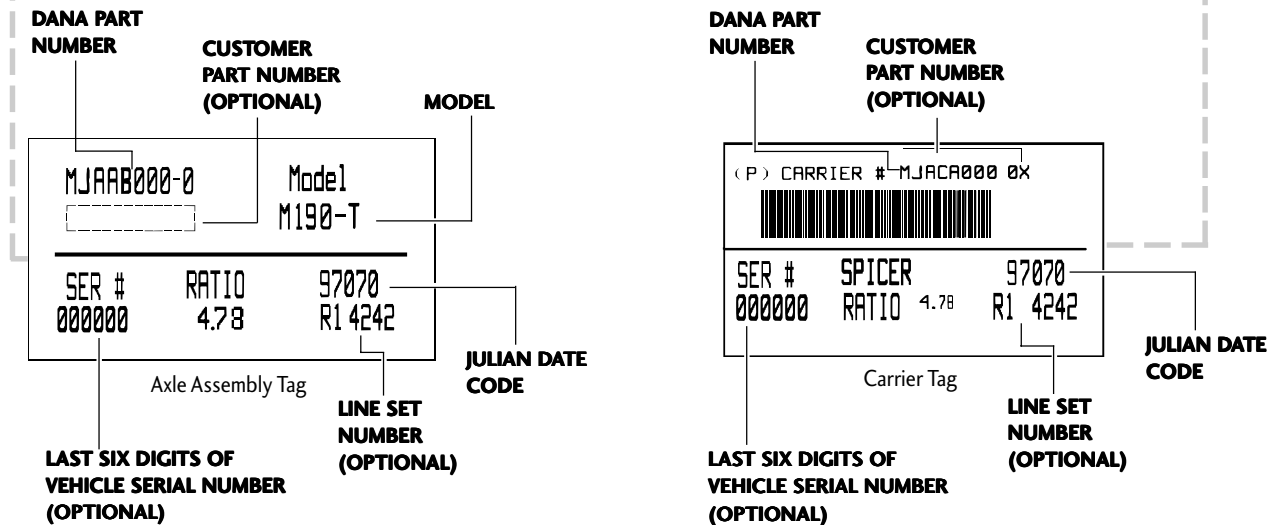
DANA PART NUMBER

CUSTOMER PART NUMBER (OPTIONAL)

MODEL

MJAAB000-0

Model
M190-T

SER #
000000

RATIO
4.78

97070
R1 4242

JULIAN DATE CODE

Axle Assembly Tag

LINE SET NUMBER (OPTIONAL)

LAST SIX DIGITS OF VEHICLE SERIAL NUMBER (OPTIONAL)

DANA PART NUMBER

CUSTOMER PART NUMBER (OPTIONAL)

(P) CARRIER # MJACA000 0X

SER #
000000

SPICER
RATIO 4.78

97070
R1 4242

JULIAN DATE CODE

Carrier Tag

LINE SET NUMBER (OPTIONAL)

LAST SIX DIGITS OF VEHICLE SERIAL NUMBER (OPTIONAL)